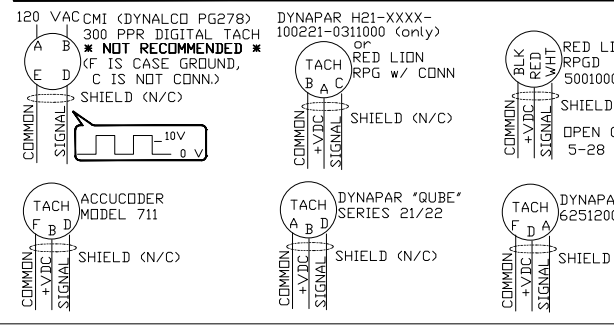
120 VAC CMI (DYNALCO PG278) 300 PPR DIGITAL TACH
* NOT RECOMMENDED *
(F IS CASE GROUND, C IS NOT CONN.)

A B E D

SHIELD (N/C)

COMMON SIGNAL

10V 0 V

DYNAPAR H21-XXXX-100221-0311000 (only)
or
RED LION RPG w/ CONN

TACH B A C

SHIELD (N/C)

COMMON +VDC SIGNAL

BLK RED WHT

RED LI
RPGD
5001000

SHIELD

OPEN C
5-28

COMMON +VDC SIGNAL

TACH F B D

ACCUCODER MODEL 711

SHIELD (N/C)

COMMON +VDC SIGNAL

TACH A B D

DYNAPAR "QUBE" SERIES 21/22

SHIELD (N/C)

COMMON +VDC SIGNAL

TACH F D A

DYNAPA
6251200

SHIELD

COMMON +VDC SIGNAL